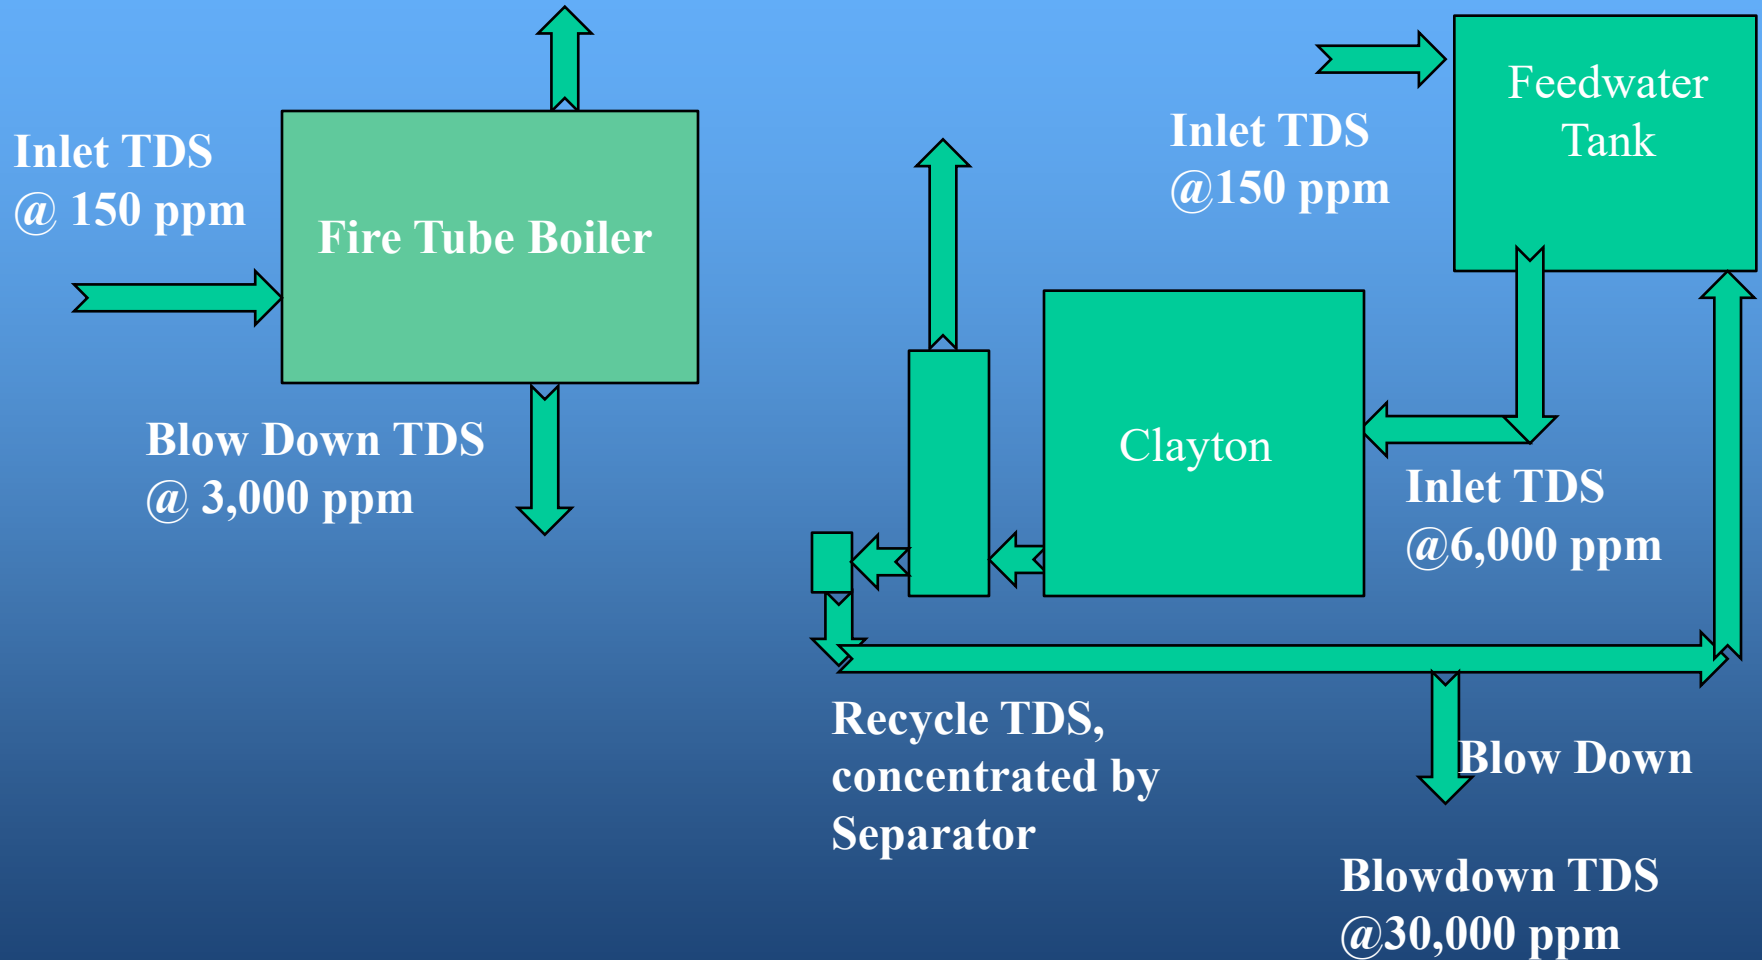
Inlet TDS
@ 150 ppm

Fire Tube Boiler

Blow Down TDS
@ 3,000 ppm

Inlet TDS
@150 ppm

Feedwater Tank

Clayton

Inlet TDS
@6,000 ppm

Recycle TDS, concentrated by Separator

Blow Down

Blowdown TDS
@30,000 ppm